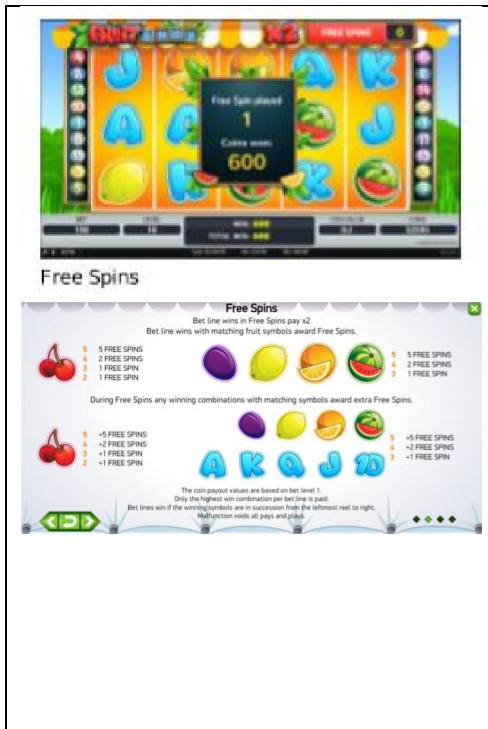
FRUIT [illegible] X2 FREE SPINS 0

Free Spin played
1
Coins won:
600

BET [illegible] LEVEL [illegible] WIN: 600 TOTAL WIN: 600 COIN VALUE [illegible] COINS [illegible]

Free Spins

Free Spins

Bet line wins in Free Spins pay x2
Bet line wins with matching fruit symbols award Free Spins.

5 5 FREE SPINS
4 2 FREE SPINS
3 1 FREE SPIN
2 1 FREE SPIN

5 5 FREE SPINS
4 2 FREE SPINS
3 1 FREE SPIN

During Free Spins any winning combinations with matching symbols award extra Free Spins.

5 +5 FREE SPINS
4 +2 FREE SPINS
3 +1 FREE SPIN
2 +1 FREE SPIN

5 +5 FREE SPINS
4 +2 FREE SPINS
3 +1 FREE SPIN

The coin payout values are based on bet level 1.
Only the highest win combination per bet line is paid.
Bet lines win if the winning symbols are in succession from the leftmost reel to right.
Malfunction voids all pays and plays.